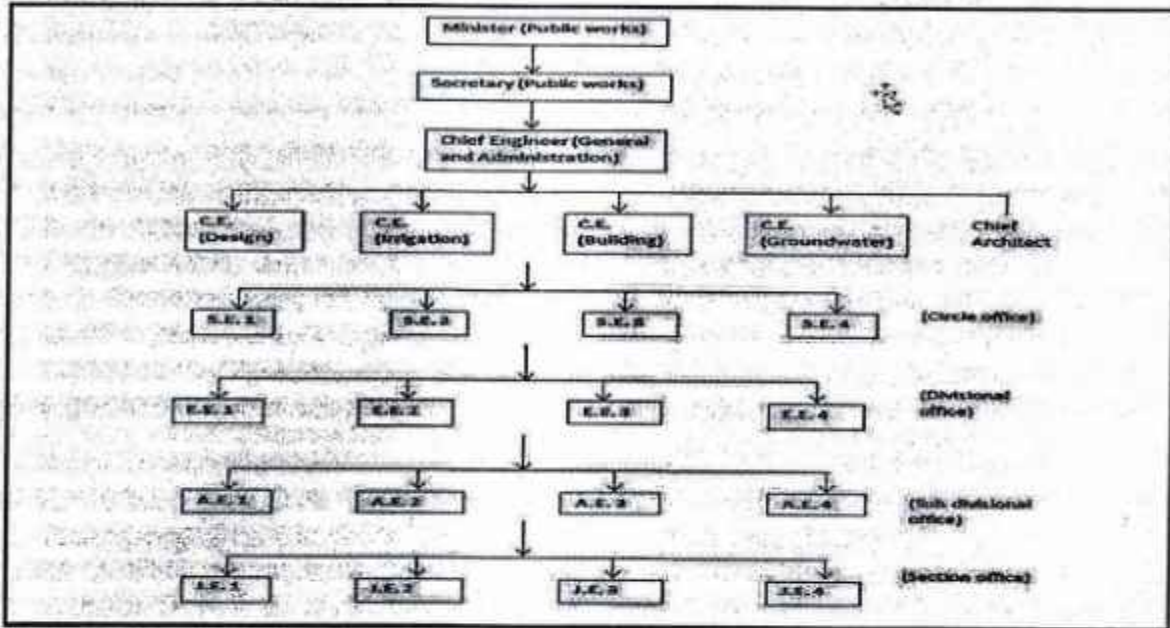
Minister (Public works)

Secretary (Public works)

Chief Engineer (General and Administration)

C.E. (Design)

C.E. (Irrigation)

C.E. (Building)

C.E. (Groundwater)

Chief Architect

S.E. 1

S.E. 2

S.E. 3

S.E. 4

(Circle office)

E.E. 1

E.E. 2

E.E. 3

E.E. 4

(Divisional office)

A.E. 1

A.E. 2

A.E. 3

A.E. 4

(Sub divisional office)

J.E. 1

J.E. 2

J.E. 3

J.E. 4

(Section office)